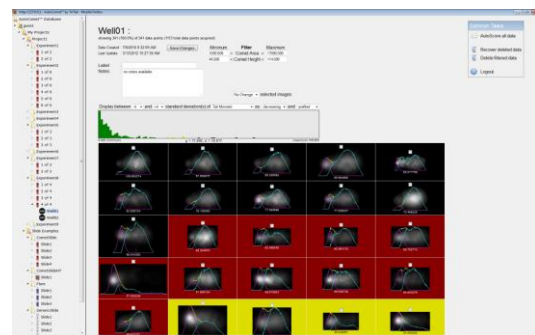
Well01 :

Date Created
Last Update

Save Changes

Minimum
Filter
Maximum

Comet Area
Comet Height

Label
Notes

No notes available

No Change
selected images

Display between
and
standard deviation(s) of
Tail Moment
as
Decreasing
and
profiled

Common Tasks
AutoScore all data
Recover deleted data
Delete filtered data
Logout

AutoComet™ Database
guest
My Projects
Project1
Experiment1
Experiment2
Experiment3
Experiment4
Experiment5
Experiment6
Experiment7
Experiment8
Well01
Well02
Experiment9
Slide Examples
Slide1
Slide2
Slide3
Slide4
Flies